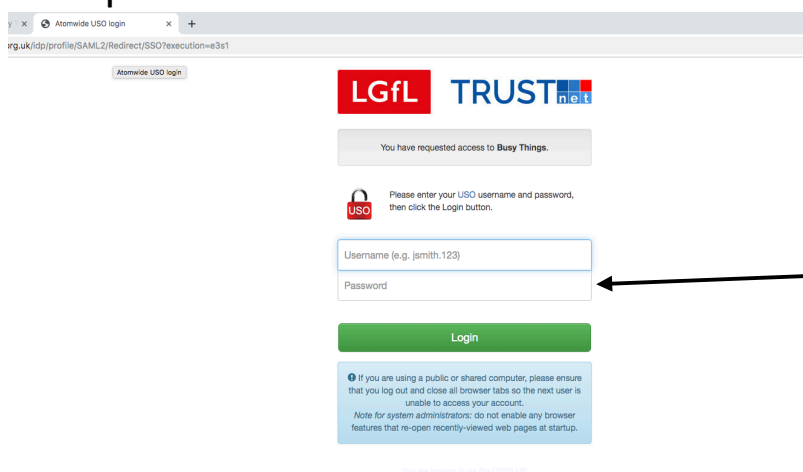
y × Atomwide USO login × +

rg.uk/idp/profile/SAML2/Redirect/SSO?execution=e3s1

Atomwide USO login

LGfL TRUST net

You have requested access to **Busy Things**.

USO

Please enter your USO username and password, then click the Login button.

Username (e.g. jsmith.123)

Password

Login

If you are using a public or shared computer, please ensure that you log out and close all browser tabs so the next user is unable to access your account.
*Note for system administrators:* do not enable any browser features that re-open recently-viewed web pages at startup.

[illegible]